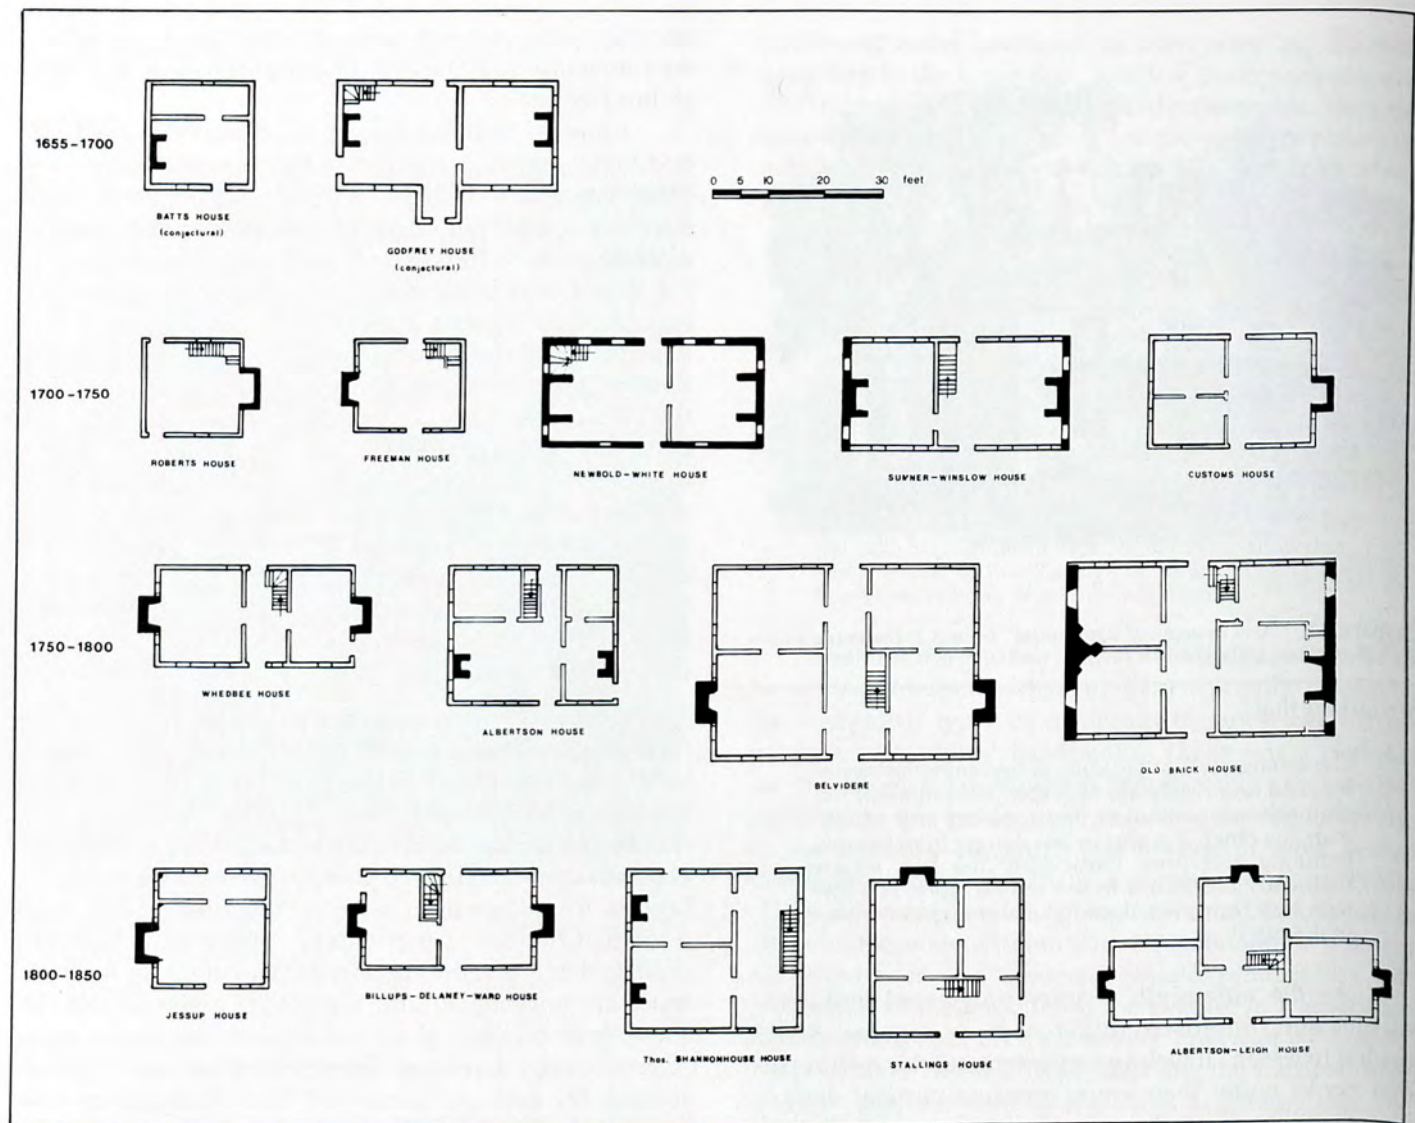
1655-1700

BATTS HOUSE
(conjectural)

GODFREY HOUSE
(conjectural)

0 5 10 20 30 feet

1700-1750

ROBERTS HOUSE

FREEMAN HOUSE

NEWBOLD-WHITE HOUSE

SUMNER-WINSLOW HOUSE

CUSTOMS HOUSE

1750-1800

WHEDBEE HOUSE

ALBERTSON HOUSE

BELVIDERE

OLD BRICK HOUSE

1800-1850

JESSUP HOUSE

BILLUPS-DELANEY-WARD HOUSE

Thos. SHANNONHOUSE HOUSE

STALLINGS HOUSE

ALBERTSON-LEIGH HOUSE